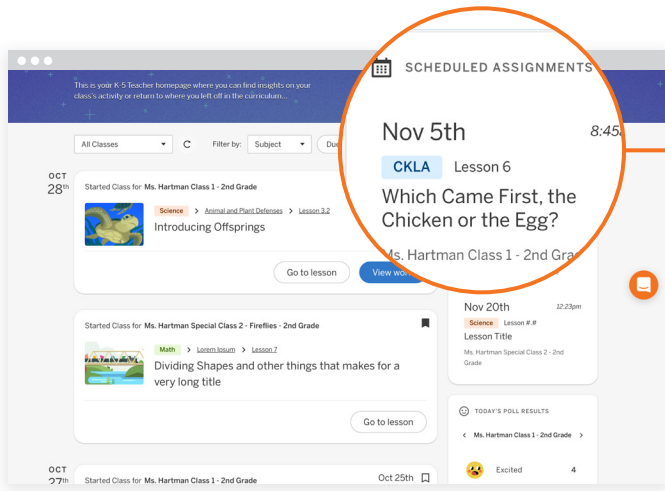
This is your K-5 Teacher homepage where you can find insights on your class's activity or return to where you left off in the curriculum.

All Classes
Filter by: Subject Due

OCT 28th
Started Class for Ms. Hartman Class 1 - 2nd Grade
Science > Animal and Plant Defenses > Lesson 3.2
Introducing Offsprings
Go to lesson
View wo

Started Class for Ms. Hartman Special Class 2 - Fireflies - 2nd Grade
Math > Lorem Ipsum > Lesson 7
Dividing Shapes and other things that makes for a very long title
Go to lesson

OCT 27th
Started Class for Ms. Hartman Class 1 - 2nd Grade
Oct 25th

SCHEDULED ASSIGNMENTS
Nov 5th
8:45
CKLA Lesson 6
Which Came First, the Chicken or the Egg?
Ms. Hartman Class 1 - 2nd Grade

Nov 20th
12:23pm
Science Lesson #.#
Lesson Title
Ms. Hartman Special Class 2 - 2nd Grade

TODAY'S POLL RESULTS
Ms. Hartman Class 1 - 2nd Grade
Excited 4